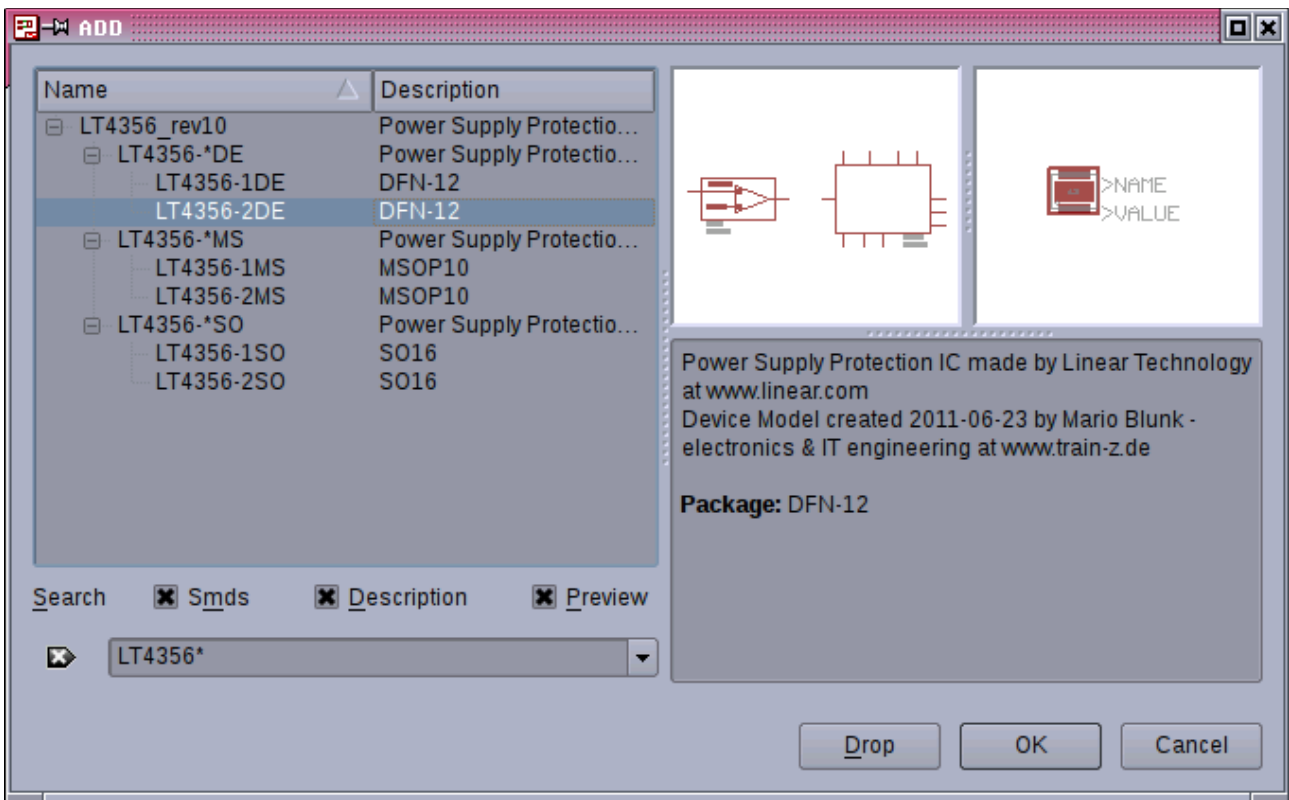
ADD

| Name | Description |
|---|---|
| ⊟ LT4356_rev10 | Power Supply Protectio... |
| ⊟ LT4356-*DE | Power Supply Protectio... |
| LT4356-1DE | DFN-12 |
| LT4356-2DE | DFN-12 |
| ⊟ LT4356-*MS | Power Supply Protectio... |
| LT4356-1MS | MSOP10 |
| LT4356-2MS | MSOP10 |
| ⊟ LT4356-*SO | Power Supply Protectio... |
| LT4356-1SO | SO16 |
| LT4356-2SO | SO16 |

>NAME
>VALUE

Power Supply Protection IC made by Linear Technology at www.linear.com
Device Model created 2011-06-23 by Mario Blunk - electronics & IT engineering at www.train-z.de

**Package:** DFN-12

Search  Smds  Description  Preview

LT4356*

Drop  OK  Cancel